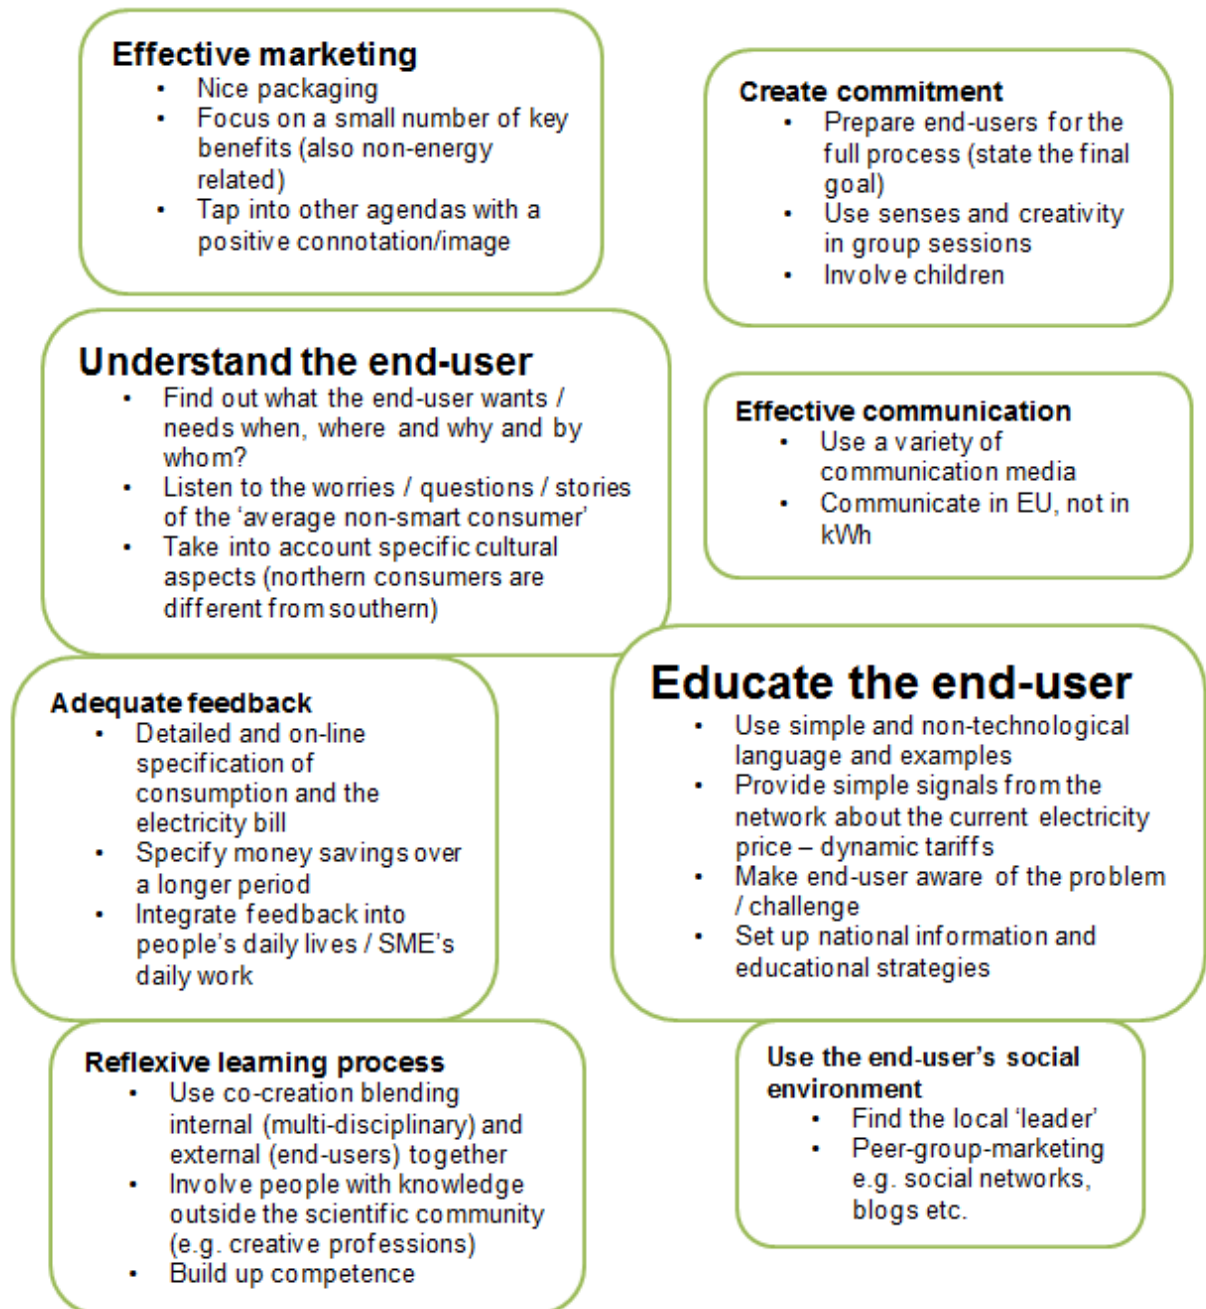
Effective marketing
- Nice packaging
- Focus on a small number of key benefits (also non-energy related)
- Tap into other agendas with a positive connotation/image

Create commitment
- Prepare end-users for the full process (state the final goal)
- Use senses and creativity in group sessions
- Involve children

Understand the end-user
- Find out what the end-user wants / needs when, where and why and by whom?
- Listen to the worries / questions / stories of the 'average non-smart consumer'
- Take into account specific cultural aspects (northern consumers are different from southern)

Effective communication
- Use a variety of communication media
- Communicate in EU, not in kWh

Adequate feedback
- Detailed and on-line specification of consumption and the electricity bill
- Specify money savings over a longer period
- Integrate feedback into people's daily lives / SME's daily work

Educate the end-user
- Use simple and non-technological language and examples
- Provide simple signals from the network about the current electricity price – dynamic tariffs
- Make end-user aware of the problem / challenge
- Set up national information and educational strategies

Reflexive learning process
- Use co-creation blending internal (multi-disciplinary) and external (end-users) together
- Involve people with knowledge outside the scientific community (e.g. creative professions)
- Build up competence

Use the end-user's social environment
- Find the local 'leader'
- Peer-group-marketing e.g. social networks, blogs etc.